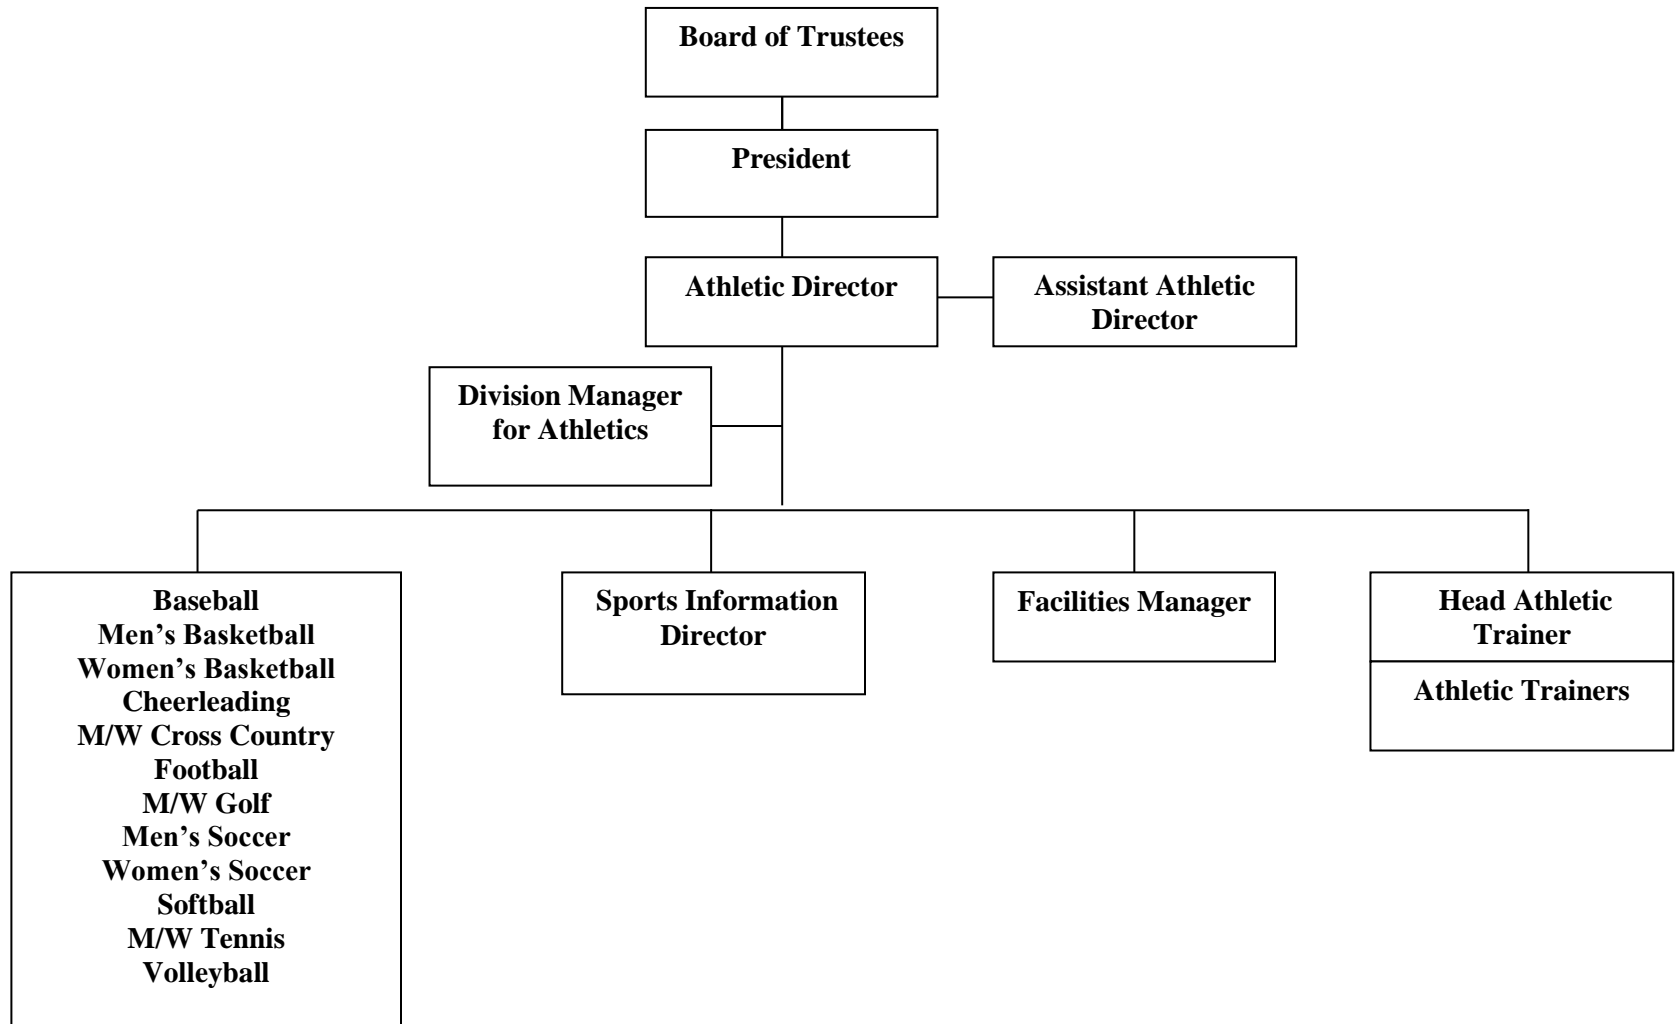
Board of Trustees

President

Athletic Director

Assistant Athletic Director

Division Manager for Athletics

Baseball
Men’s Basketball
Women’s Basketball
Cheerleading
M/W Cross Country
Football
M/W Golf
Men’s Soccer
Women’s Soccer
Softball
M/W Tennis
Volleyball

Sports Information Director

Facilities Manager

Head Athletic Trainer

Athletic Trainers